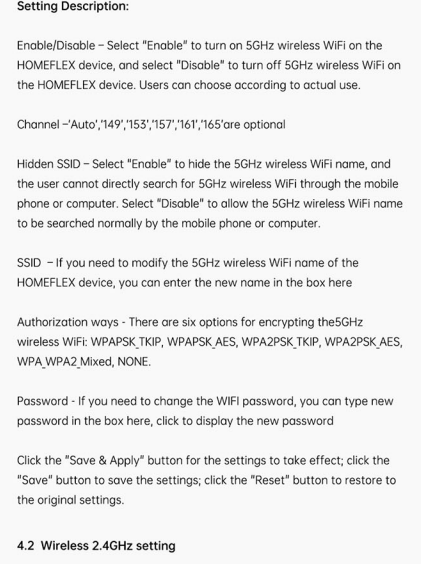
**Setting Description:**

Enable/Disable – Select "Enable" to turn on 5GHz wireless WiFi on the HOMEFLEX device, and select "Disable" to turn off 5GHz wireless WiFi on the HOMEFLEX device. Users can choose according to actual use.

Channel –'Auto','149','153','157','161','165'are optional

Hidden SSID – Select "Enable" to hide the 5GHz wireless WiFi name, and the user cannot directly search for 5GHz wireless WiFi through the mobile phone or computer. Select "Disable" to allow the 5GHz wireless WiFi name to be searched normally by the mobile phone or computer.

SSID – If you need to modify the 5GHz wireless WiFi name of the HOMEFLEX device, you can enter the new name in the box here

Authorization ways - There are six options for encrypting the5GHz wireless WiFi: WPAPSK_TKIP, WPAPSK_AES, WPA2PSK_TKIP, WPA2PSK_AES, WPA_WPA2_Mixed, NONE.

Password - If you need to change the WIFI password, you can type new password in the box here, click to display the new password

Click the "Save & Apply" button for the settings to take effect; click the "Save" button to save the settings; click the "Reset" button to restore to the original settings.

**4.2 Wireless 2.4GHz setting**